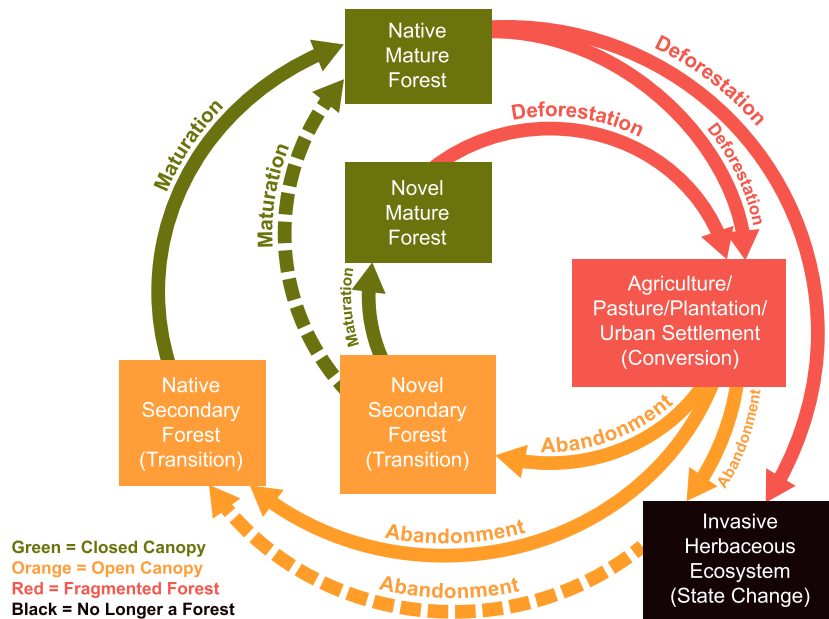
Native Mature Forest

Deforestation

Deforestation

Deforestation

Maturation

Maturation

Novel Mature Forest

Agriculture/ Pasture/Plantation/ Urban Settlement (Conversion)

Maturation

Native Secondary Forest (Transition)

Novel Secondary Forest (Transition)

Abandonment

Abandonment

Abandonment

Invasive Herbaceous Ecosystem (State Change)

Abandonment

Green = Closed Canopy
Orange = Open Canopy
Red = Fragmented Forest
Black = No Longer a Forest